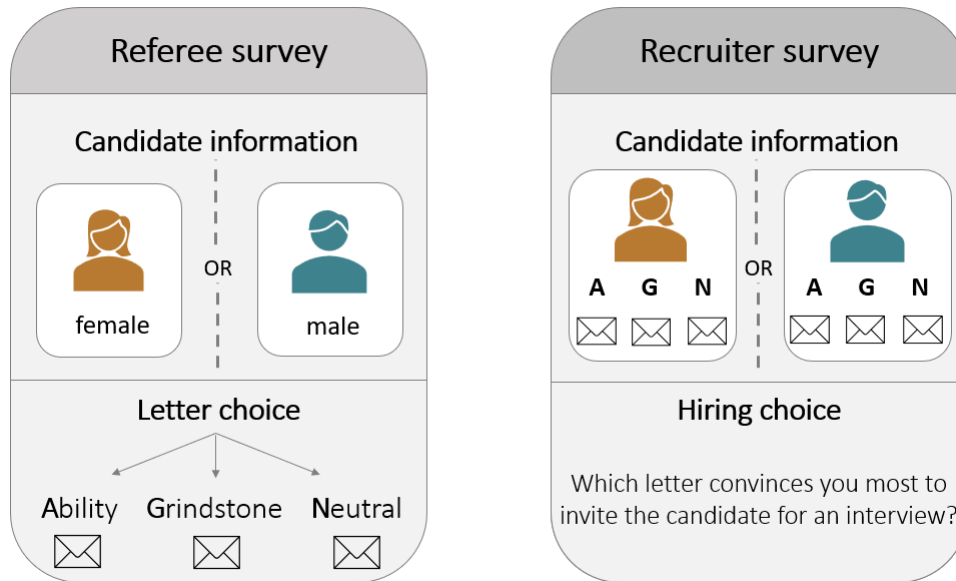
Referee survey

Candidate information

female

OR

male

Letter choice

Ability Grindstone Neutral

Recruiter survey

Candidate information

A G N

OR

A G N

Hiring choice

Which letter convinces you most to invite the candidate for an interview?